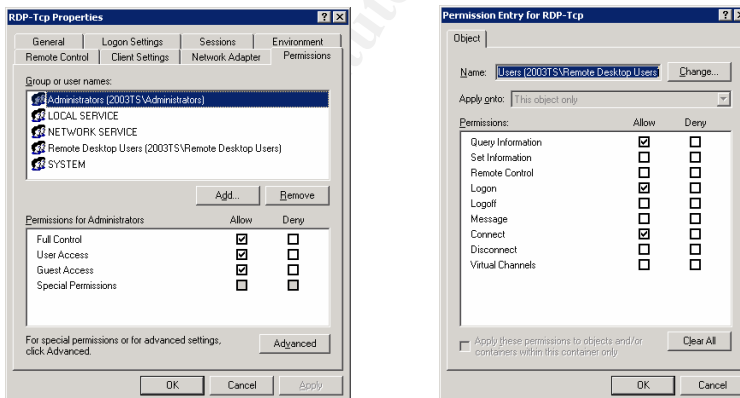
RDP-Tcp Properties

General | Logon Settings | Sessions | Environment
Remote Control | Client Settings | Network Adapter | Permissions

Group or user names:

Administrators (2003TS\Administrators)
LOCAL SERVICE
NETWORK SERVICE
Remote Desktop Users (2003TS\Remote Desktop Users)
SYSTEM

Add... Remove

| Permissions for Administrators | Allow | Deny |
|---|---|---|
| Full Control | ☑ | ☐ |
| User Access | ☑ | ☐ |
| Guest Access | ☑ | ☐ |
| Special Permissions | ☐ | ☐ |

For special permissions or for advanced settings, click Advanced.

Advanced

OK Cancel Apply

Permission Entry for RDP-Tcp

Object

Name: Users (2003TS\Remote Desktop Users) Change...

Apply onto: This object only

| Permissions: | Allow | Deny |
|---|---|---|
| Query Information | ☑ | ☐ |
| Set Information | ☐ | ☐ |
| Remote Control | ☐ | ☐ |
| Logon | ☑ | ☐ |
| Logoff | ☐ | ☐ |
| Message | ☐ | ☐ |
| Connect | ☑ | ☐ |
| Disconnect | ☐ | ☐ |
| Virtual Channels | ☐ | ☐ |

Apply these permissions to objects and/or containers within this container only

Clear All

OK Cancel